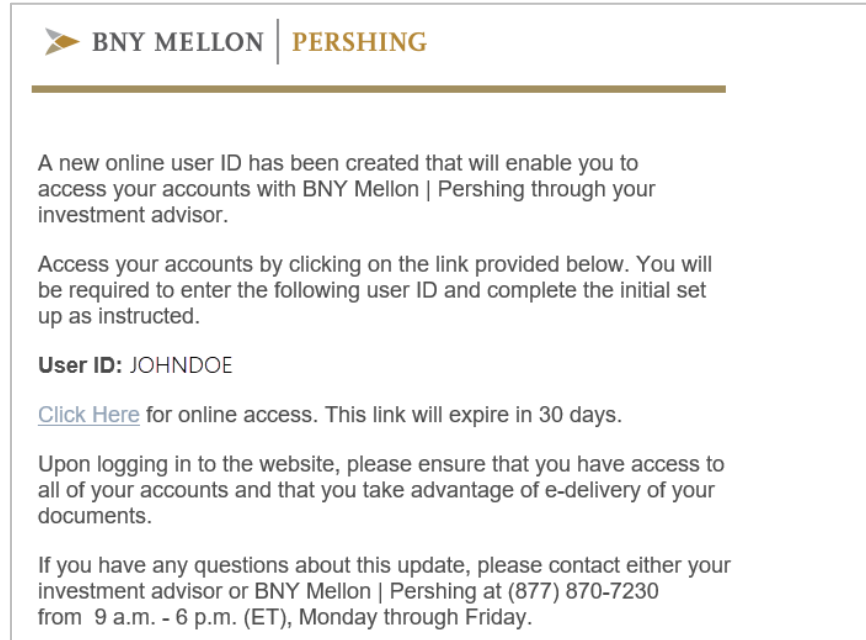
BNY MELLON | PERSHING

A new online user ID has been created that will enable you to access your accounts with BNY Mellon | Pershing through your investment advisor.

Access your accounts by clicking on the link provided below. You will be required to enter the following user ID and complete the initial set up as instructed.

User ID: JOHNDOE

Click Here for online access. This link will expire in 30 days.

Upon logging in to the website, please ensure that you have access to all of your accounts and that you take advantage of e-delivery of your documents.

If you have any questions about this update, please contact either your investment advisor or BNY Mellon | Pershing at (877) 870-7230 from 9 a.m. - 6 p.m. (ET), Monday through Friday.